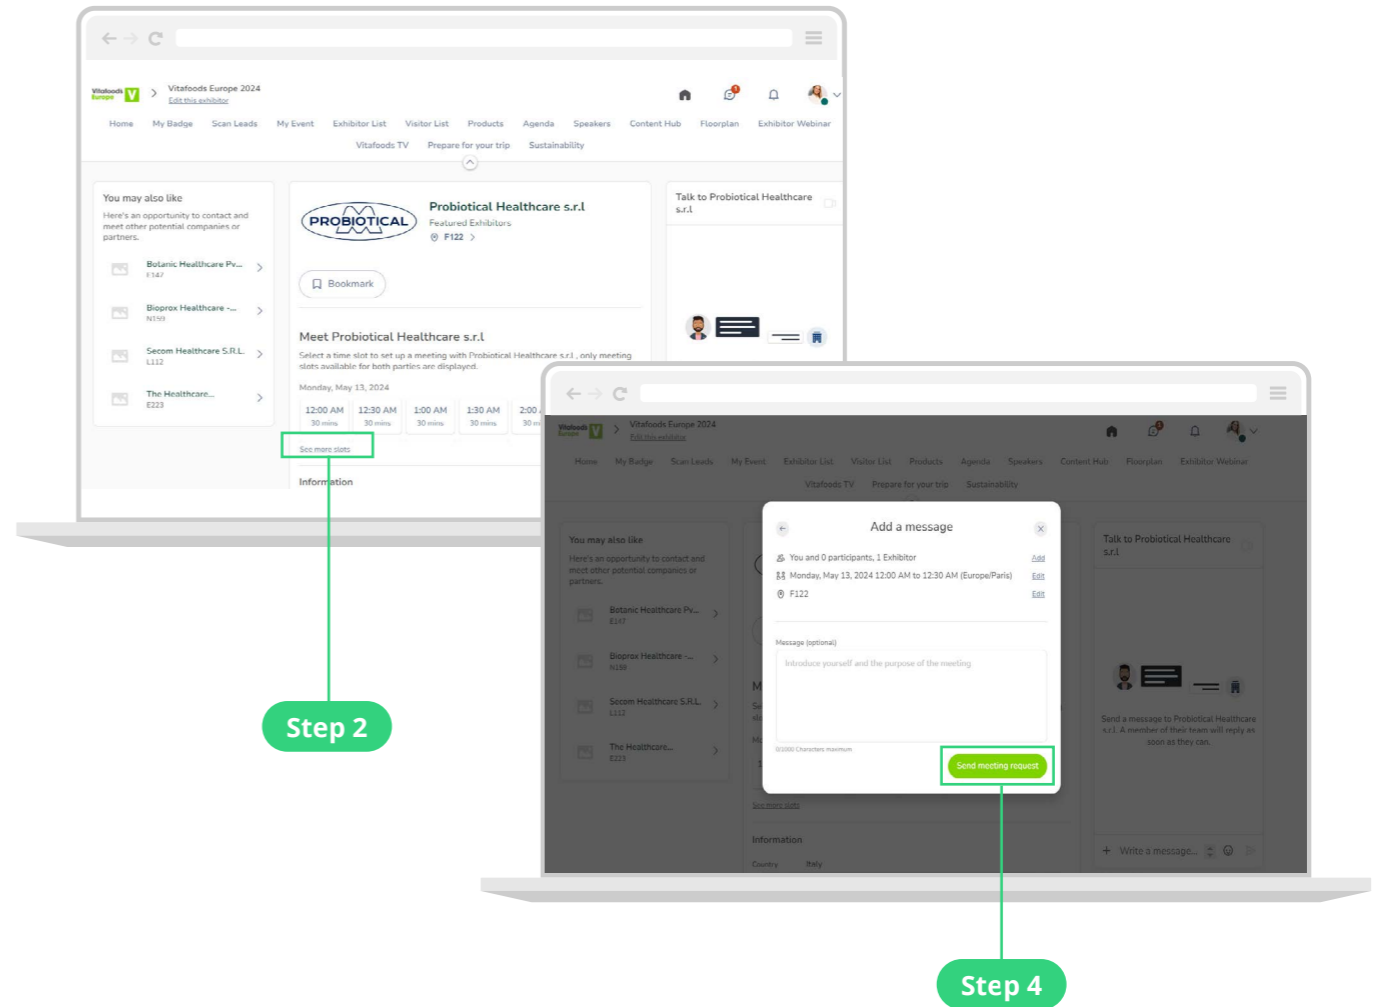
Vitafoods Europe V > Vitafoods Europe 2024
Edit this exhibitor

Home My Badge Scan Leads My Event Exhibitor List Visitor List Products Agenda Speakers Content Hub Floorplan Exhibitor Webinar
Vitafoods TV Prepare for your trip Sustainability

You may also like
Here's an opportunity to contact and meet other potential companies or partners.

Botanic Healthcare Pv...
E147

Bioprox Healthcare -...
N159

Secom Healthcare S.R.L.
L112

The Healthcare...
E223

PROBIOTICAL
Probiotical Healthcare s.r.l
Featured Exhibitors
F122 >

Bookmark

Meet Probiotical Healthcare s.r.l
Select a time slot to set up a meeting with Probiotical Healthcare s.r.l , only meeting slots available for both parties are displayed.
Monday, May 13, 2024

| 12:00 AM 30 mins | 12:30 AM 30 mins | 1:00 AM 30 mins | 1:30 AM 30 mins | 2:00 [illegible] |

See more slots

Information

Talk to Probiotical Healthcare s.r.l

Step 2

Vitafoods Europe V > Vitafoods Europe 2024
Edit this exhibitor

Home My Badge Scan Leads My Event Exhibitor List Visitor List Products Agenda Speakers Content Hub Floorplan Exhibitor Webinar
Vitafoods TV Prepare for your trip Sustainability

You may also like
Here's an opportunity to contact and meet other potential companies or partners.

Botanic Healthcare Pv...
E147

Bioprox Healthcare -...
N159

Secom Healthcare S.R.L.
L112

The Healthcare...
E223

Add a message
You and 0 participants, 1 Exhibitor Add
Monday, May 13, 2024 12:00 AM to 12:30 AM (Europe/Paris) Edit
F122 Edit

Message (optional)
Introduce yourself and the purpose of the meeting
0/1000 Characters maximum
Send meeting request

See more slots

Information
Country Italy

Talk to Probiotical Healthcare s.r.l

Send a message to Probiotical Healthcare s.r.l. A member of their team will reply as soon as they can.

+ Write a message...

Step 4